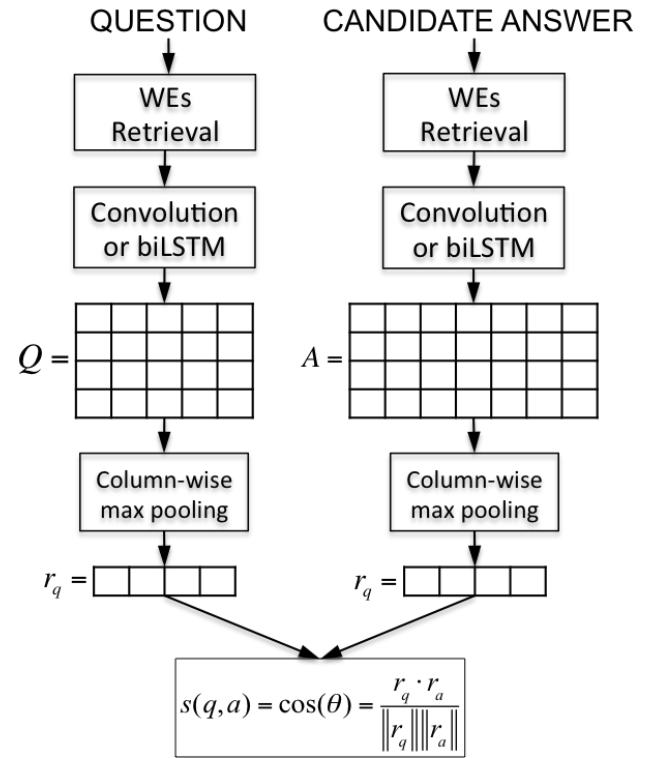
QUESTION

CANDIDATE ANSWER

WEs Retrieval

WEs Retrieval

Convolution or biLSTM

Convolution or biLSTM

$Q =$

$A =$

Column-wise max pooling

Column-wise max pooling

$r_q =$

$r_q =$

$s(q,a) = \cos(\theta) = \frac{r_q \cdot r_a}{\|r_q\| \|r_a\|}$